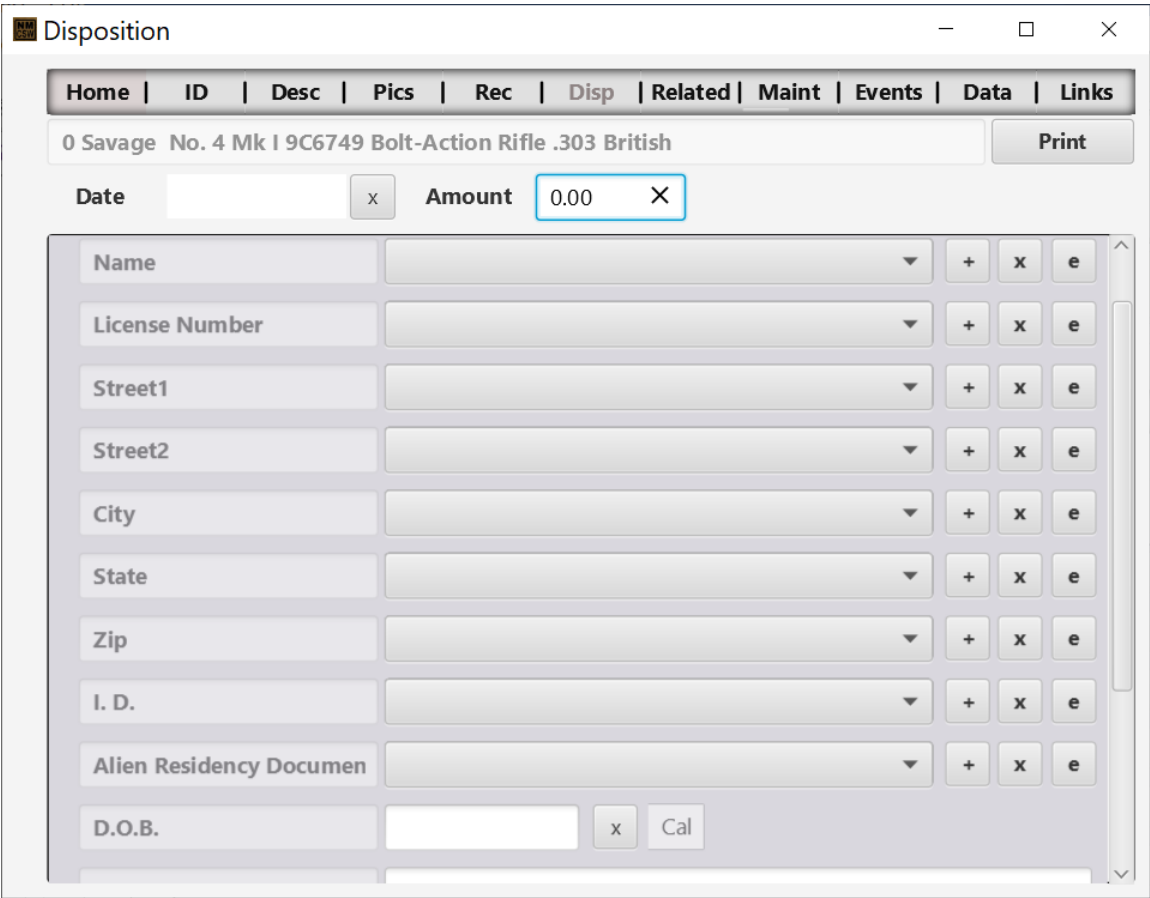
Disposition

Home | ID | Desc | Pics | Rec | Disp | Related | Maint | Events | Data | Links

0 Savage No. 4 Mk I 9C6749 Bolt-Action Rifle .303 British

Print

Date x Amount 0.00 ✕

Name + x e

License Number + x e

Street1 + x e

Street2 + x e

City + x e

State + x e

Zip + x e

I. D. + x e

Alien Residency Documen + x e

D.O.B. x Cal